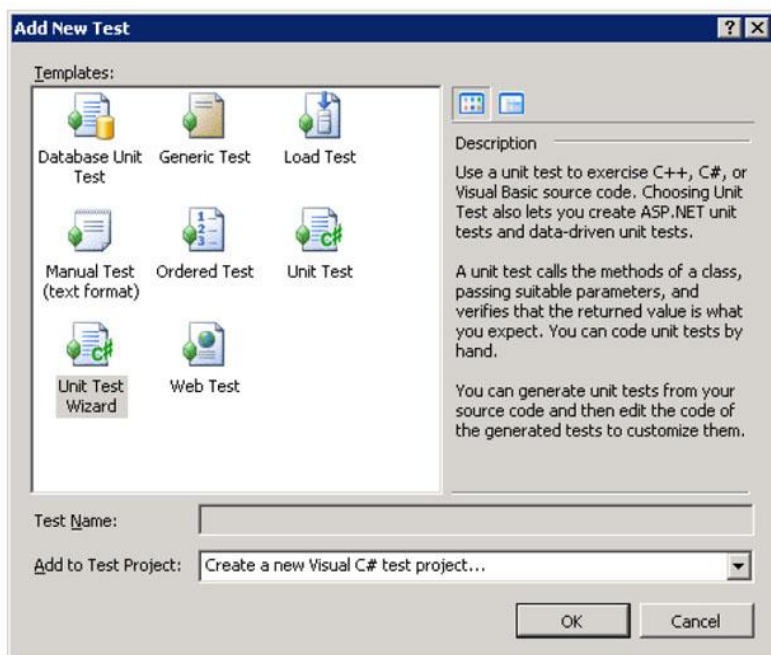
Add New Test

Templates:

Database Unit Test
Generic Test
Load Test
Manual Test (text format)
Ordered Test
Unit Test
Unit Test Wizard
Web Test

Description

Use a unit test to exercise C++, C#, or Visual Basic source code. Choosing Unit Test also lets you create ASP.NET unit tests and data-driven unit tests.

A unit test calls the methods of a class, passing suitable parameters, and verifies that the returned value is what you expect. You can code unit tests by hand.

You can generate unit tests from your source code and then edit the code of the generated tests to customize them.

Test Name:

Add to Test Project: Create a new Visual C# test project...

OK
Cancel